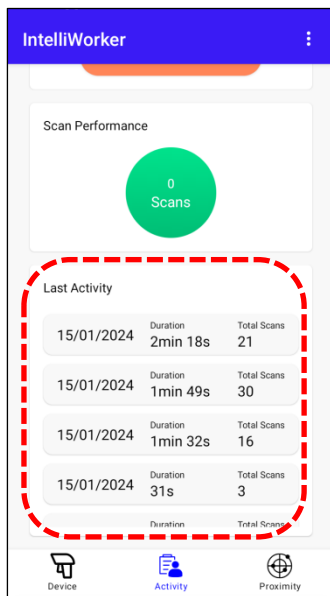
IntelliWorker

Scan Performance

0
Scans

Last Activity

15/01/2024 Duration 2min 18s Total Scans 21

15/01/2024 Duration 1min 49s Total Scans 30

15/01/2024 Duration 1min 32s Total Scans 16

15/01/2024 Duration 31s Total Scans 3

Duration Total Scans

Device Activity Proximity